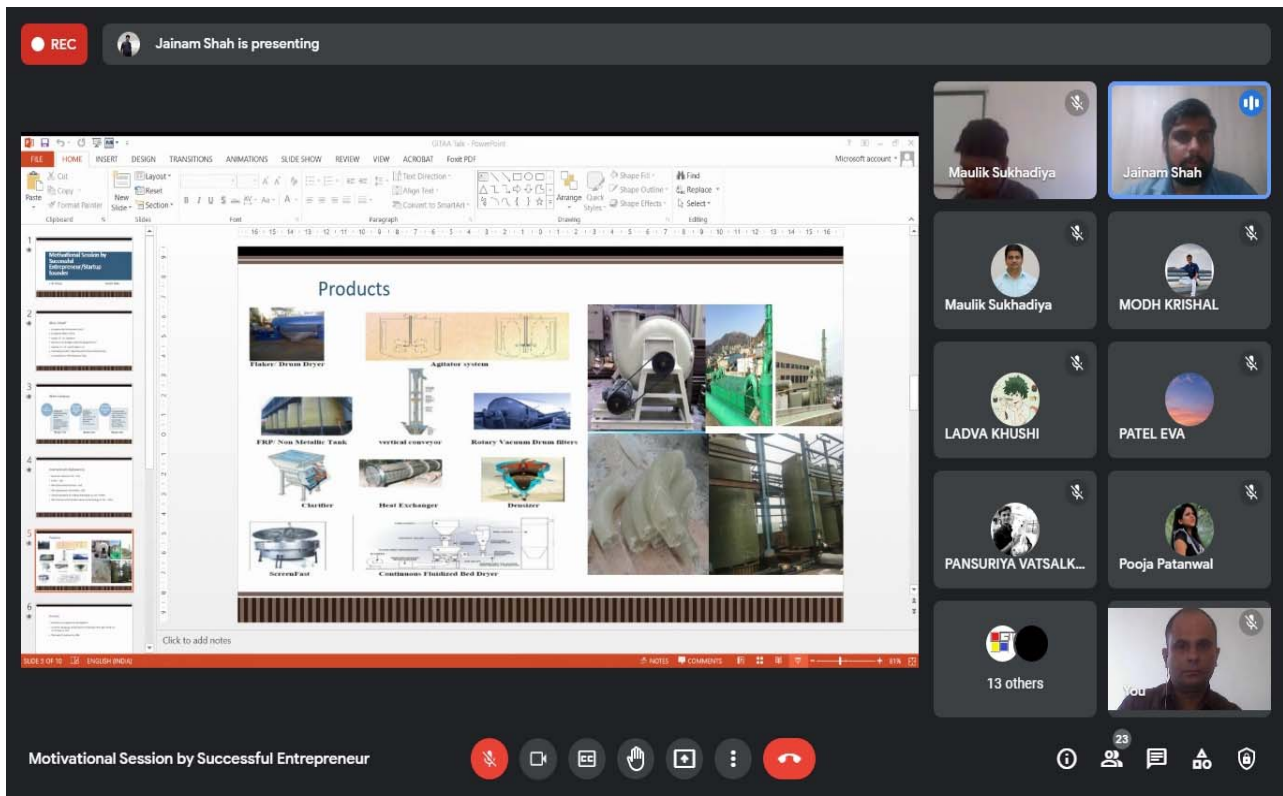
REC

Jainam Shah is presenting

GTAA Talk - PowerPoint

FILE HOME INSERT DESIGN TRANSITIONS ANIMATIONS SLIDE SHOW REVIEW VIEW ACROBAT Foxit PDF

Microsoft account

Cut
Copy
Format Painter
Paste
Clipboard
New Slide
Layout
Reset
Section
Slides
Font
Paragraph
Text Direction
Align Text
Convert to SmartArt
Drawing
Arrange
Quick Styles
Shape Fill
Shape Outline
Shape Effects
Find
Replace
Select
Editing

Motivational Session by Successful Entrepreneur/Startup founder

Products

Flaker/ Drum Dryer

Agitator system

FRP/ Non Metallic Tank

vertical conveyor

Rotary Vacuum Drum filters

Clarifier

Heat Exchanger

Desnizer

ScreenFast

Continuous Fluidized Bed Dryer

Click to add notes

SLIDE 5 OF 10 ENGLISH (INDIA) NOTES COMMENTS 61%

Maulik Sukhadiya

Jainam Shah

Maulik Sukhadiya

MODH KRISHAL

LADVA KHUSHI

PATEL EVA

PANSURIYA VATSALK...

Pooja Patanwal

13 others

You

Motivational Session by Successful Entrepreneur

23